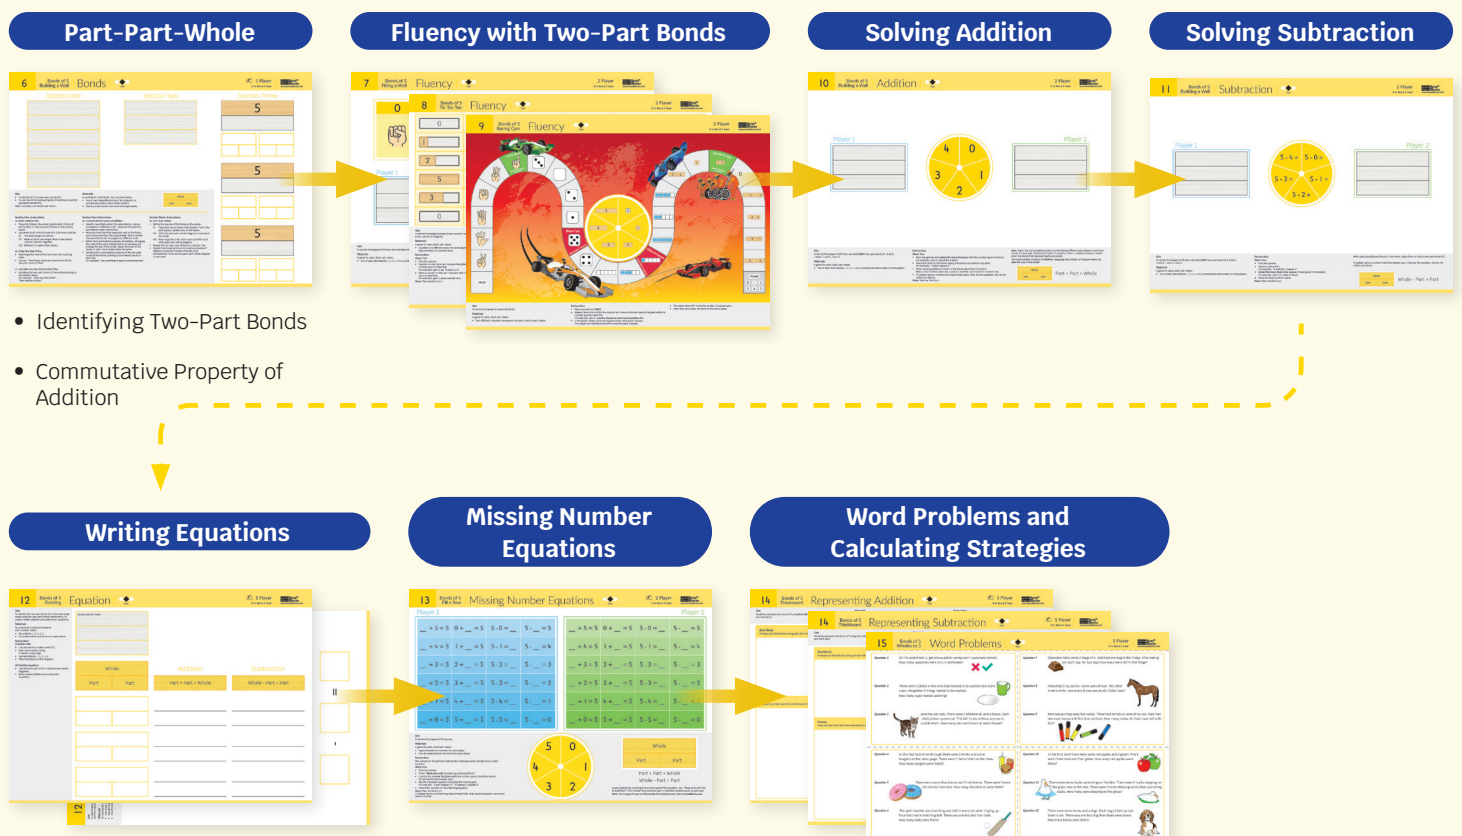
Part-Part-Whole

Fluency with Two-Part Bonds

Solving Addition

Solving Subtraction

6 Bonds

7 Fluency

8 Fluency

9 Fluency

10 Addition

11 Subtraction

• Identifying Two-Part Bonds

• Commutative Property of Addition

Writing Equations

Missing Number Equations

Word Problems and Calculating Strategies

12 Equation

13 Missing Number Equations

14 Representing Addition

14 Representing Subtraction

15 Word Problems